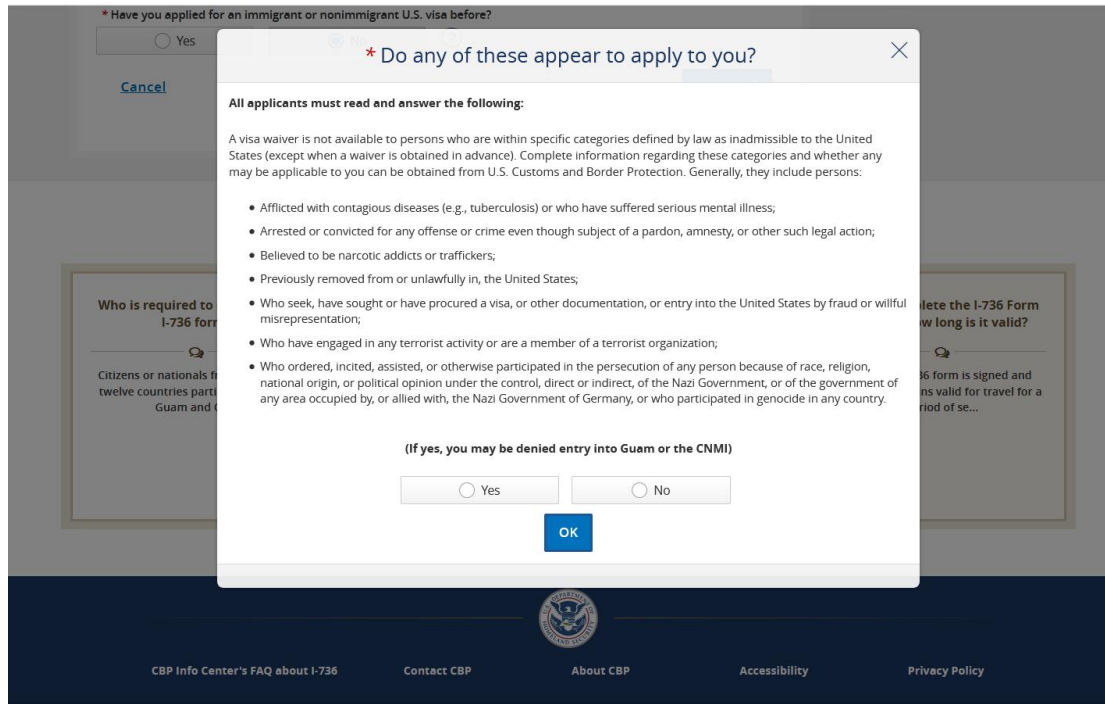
* Have you applied for an immigrant or nonimmigrant U.S. visa before?

Yes

No

Cancel

* Do any of these appear to apply to you?

All applicants must read and answer the following:

A visa waiver is not available to persons who are within specific categories defined by law as inadmissible to the United States (except when a waiver is obtained in advance). Complete information regarding these categories and whether any may be applicable to you can be obtained from U.S. Customs and Border Protection. Generally, they include persons:

- Afflicted with contagious diseases (e.g., tuberculosis) or who have suffered serious mental illness;
- Arrested or convicted for any offense or crime even though subject of a pardon, amnesty, or other such legal action;
- Believed to be narcotic addicts or traffickers;
- Previously removed from or unlawfully in, the United States;
- Who seek, have sought or have procured a visa, or other documentation, or entry into the United States by fraud or willful misrepresentation;
- Who have engaged in any terrorist activity or are a member of a terrorist organization;
- Who ordered, incited, assisted, or otherwise participated in the persecution of any person because of race, religion, national origin, or political opinion under the control, direct or indirect, of the Nazi Government, or of the government of any area occupied by, or allied with, the Nazi Government of Germany, or who participated in genocide in any country.

(If yes, you may be denied entry into Guam or the CNMI)

Yes

No

OK

Who is required to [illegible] I-736 for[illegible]

Citizens or nationals fr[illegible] twelve countries parti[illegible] Guam and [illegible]

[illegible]lete the I-736 Form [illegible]w long is it valid?

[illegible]36 form is signed and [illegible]ns valid for travel for a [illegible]riod of se...

CBP Info Center's FAQ about I-736

Contact CBP

About CBP

Accessibility

Privacy Policy